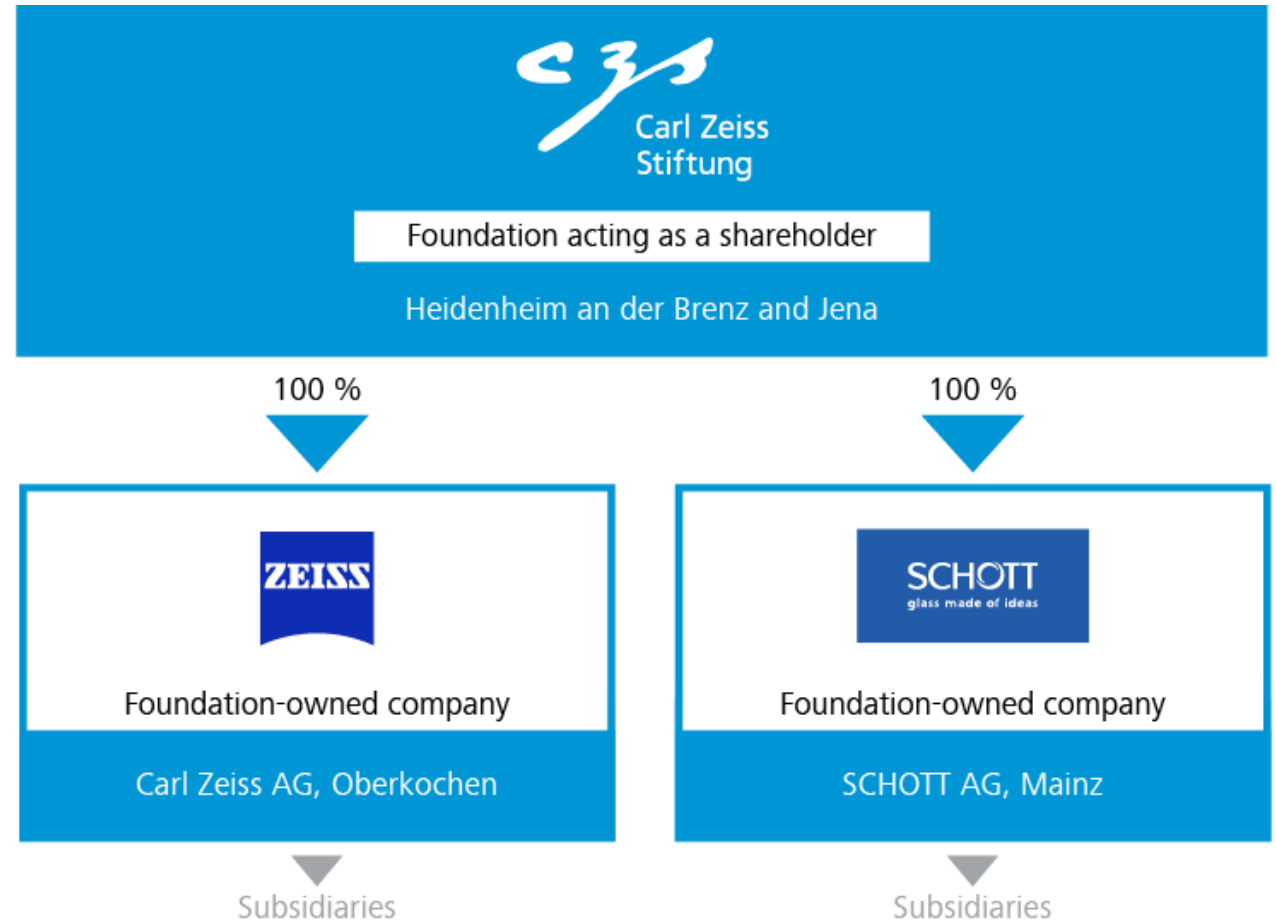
Carl Zeiss Stiftung

Foundation acting as a shareholder

Heidenheim an der Brenz and Jena

100 %

100 %

ZEISS

Foundation-owned company

Carl Zeiss AG, Oberkochen

Subsidiaries

SCHOTT
glass made of ideas

Foundation-owned company

SCHOTT AG, Mainz

Subsidiaries